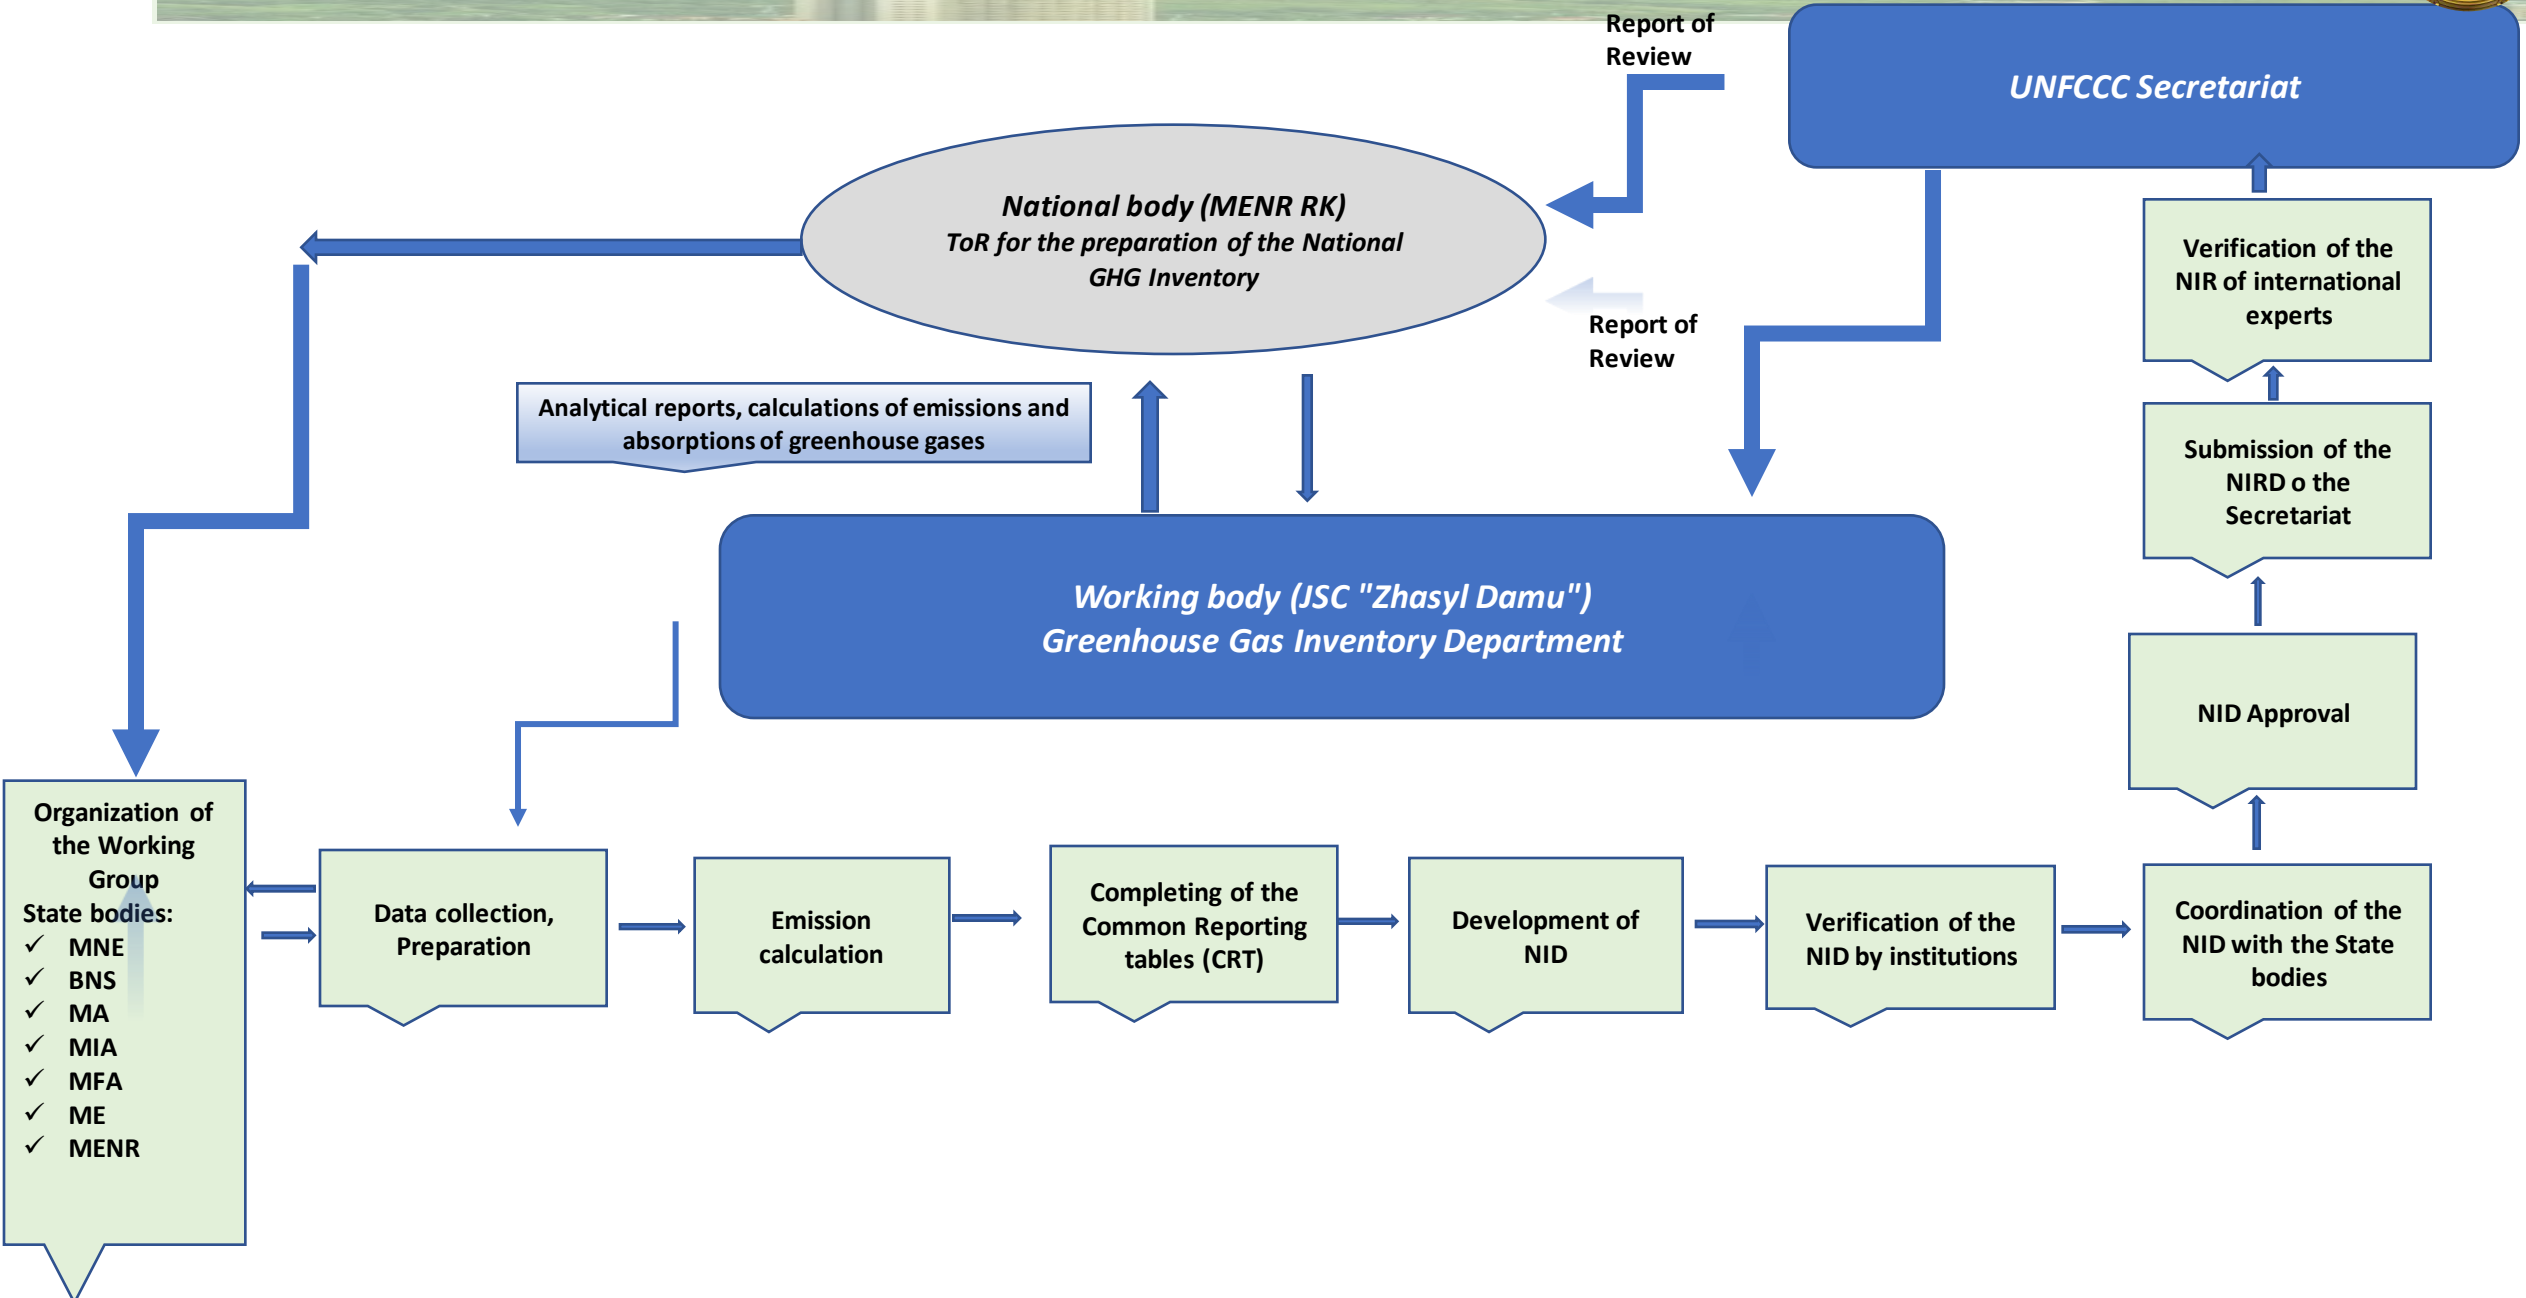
Report of Review

UNFCCC Secretariat

National body (MENR RK)
ToR for the preparation of the National GHG Inventory

Report of Review

Verification of the NIR of international experts

Analytical reports, calculations of emissions and absorptions of greenhouse gases

Submission of the NIRD o the Secretariat

Working body (JSC "Zhasyl Damu")
Greenhouse Gas Inventory Department

NID Approval

Organization of the Working Group
State bodies:
✓ MNE
✓ BNS
✓ MA
✓ MIA
✓ MFA
✓ ME
✓ MENR

Data collection, Preparation

Emission calculation

Completing of the Common Reporting tables (CRT)

Development of NID

Verification of the NID by institutions

Coordination of the NID with the State bodies